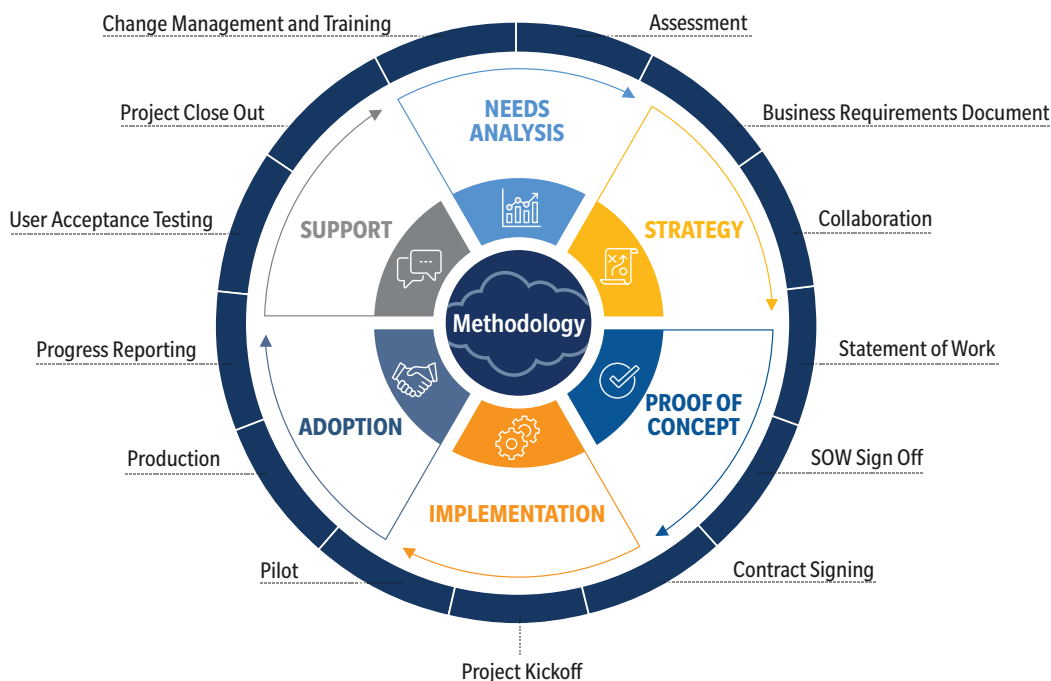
Change Management and Training

Assessment

Project Close Out

Business Requirements Document

NEEDS ANALYSIS

User Acceptance Testing

SUPPORT

STRATEGY

Collaboration

Methodology

Progress Reporting

Statement of Work

ADOPTION

PROOF OF CONCEPT

Production

SOW Sign Off

IMPLEMENTATION

Pilot

Contract Signing

Project Kickoff